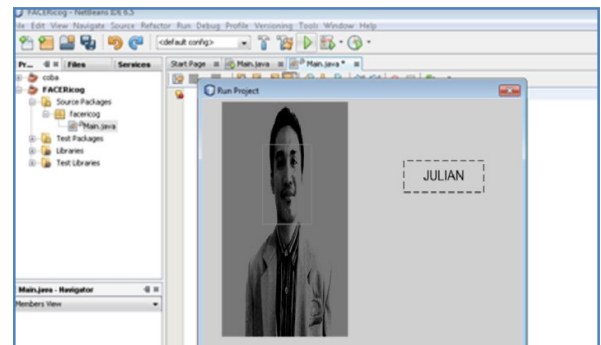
FACERicog - NetBeans IDE 6.5

ile Edit View Navigate Source Refactor Run Debug Profile Versioning Tools Window Help

<default config>

Pr... Files Services

coba
FACERicog
Source Packages
facericog
Main.java
Test Packages
Libraries
Test Libraries

Start Page Main.java Main.java *

Run Project

JULIAN

Main.java - Navigator

Members View